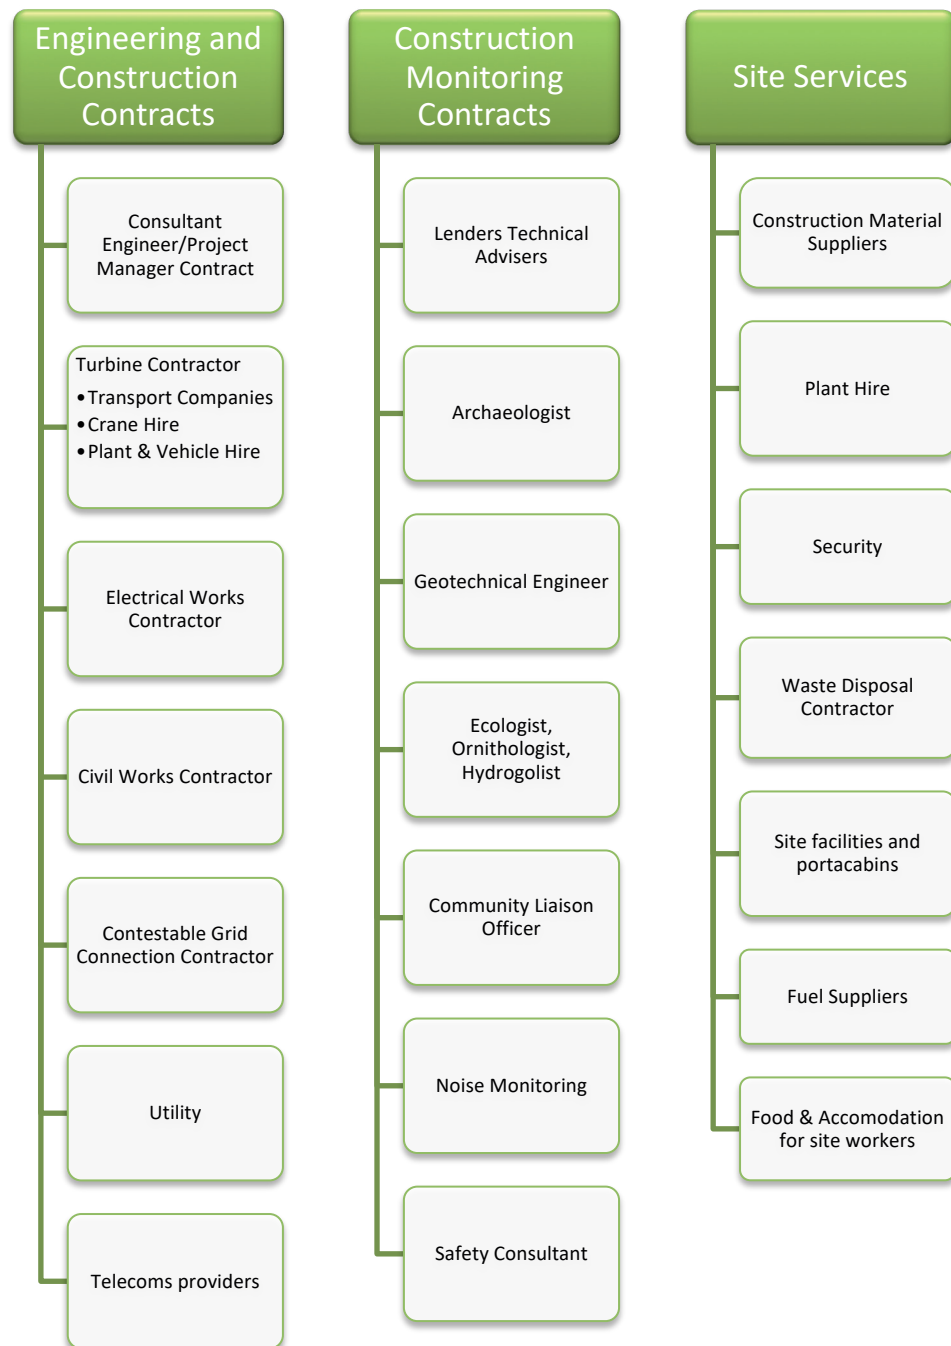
Engineering and Construction Contracts

Consultant Engineer/Project Manager Contract

Turbine Contractor
• Transport Companies
• Crane Hire
• Plant & Vehicle Hire

Electrical Works Contractor

Civil Works Contractor

Contestable Grid Connection Contractor

Utility

Telecoms providers

Construction Monitoring Contracts

Lenders Technical Advisers

Archaeologist

Geotechnical Engineer

Ecologist, Ornithologist, Hydrogolist

Community Liaison Officer

Noise Monitoring

Safety Consultant

Site Services

Construction Material Suppliers

Plant Hire

Security

Waste Disposal Contractor

Site facilities and portacabins

Fuel Suppliers

Food & Accomodation for site workers